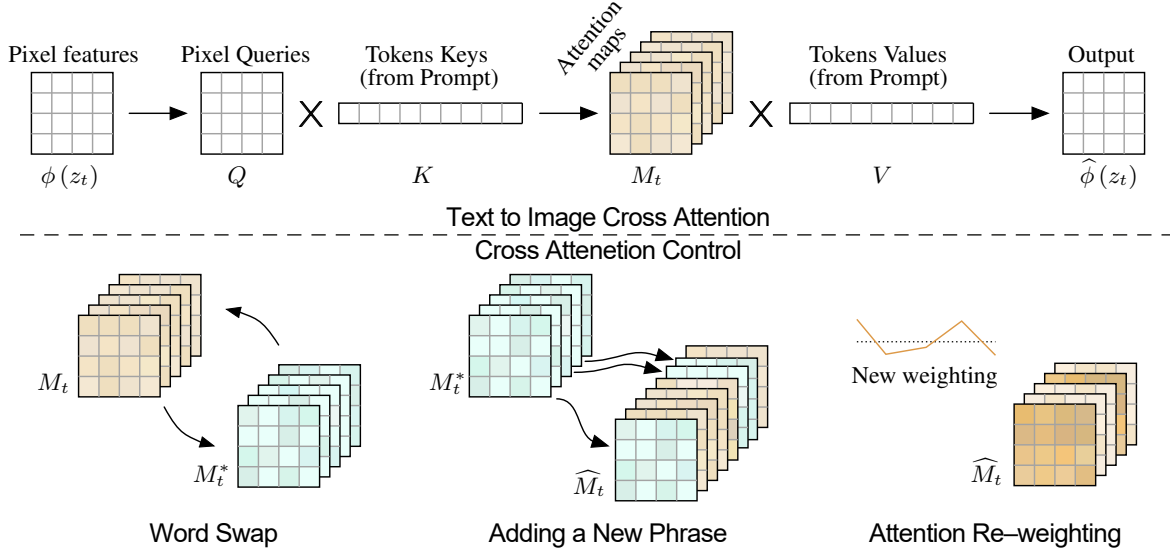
Pixel features

$\phi(z_t)$

Pixel Queries

$Q$

X

Tokens Keys (from Prompt)

$K$

Attention maps

$M_t$

X

Tokens Values (from Prompt)

$V$

Output

$\widehat{\phi}(z_t)$

Text to Image Cross Attention

Cross Attenetion Control

$M_t$

$M_t^*$

Word Swap

$M_t^*$

$\widehat{M_t}$

Adding a New Phrase

New weighting

$\widehat{M_t}$

Attention Re–weighting